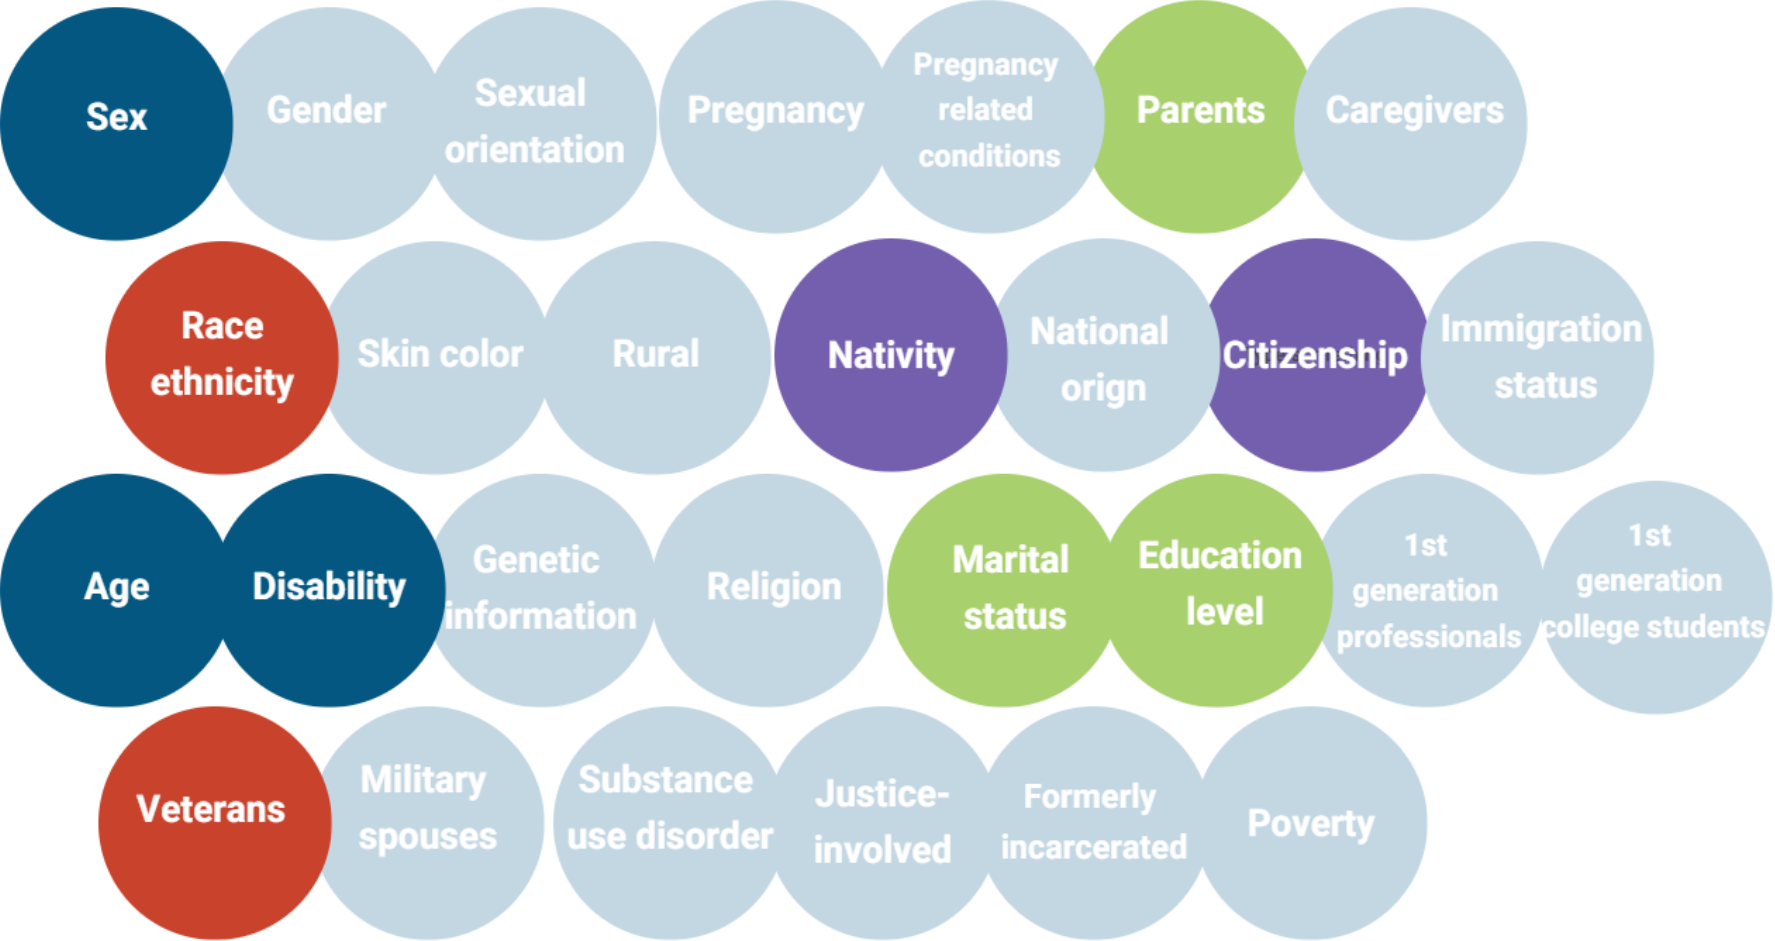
Sex

Gender

Sexual orientation

Pregnancy

Pregnancy related conditions

Parents

Caregivers

Race ethnicity

Skin color

Rural

Nativity

National orign

Citizenship

Immigration status

Age

Disability

Genetic information

Religion

Marital status

Education level

1st generation professionals

1st generation college students

Veterans

Military spouses

Substance use disorder

Justice-involved

Formerly incarcerated

Poverty